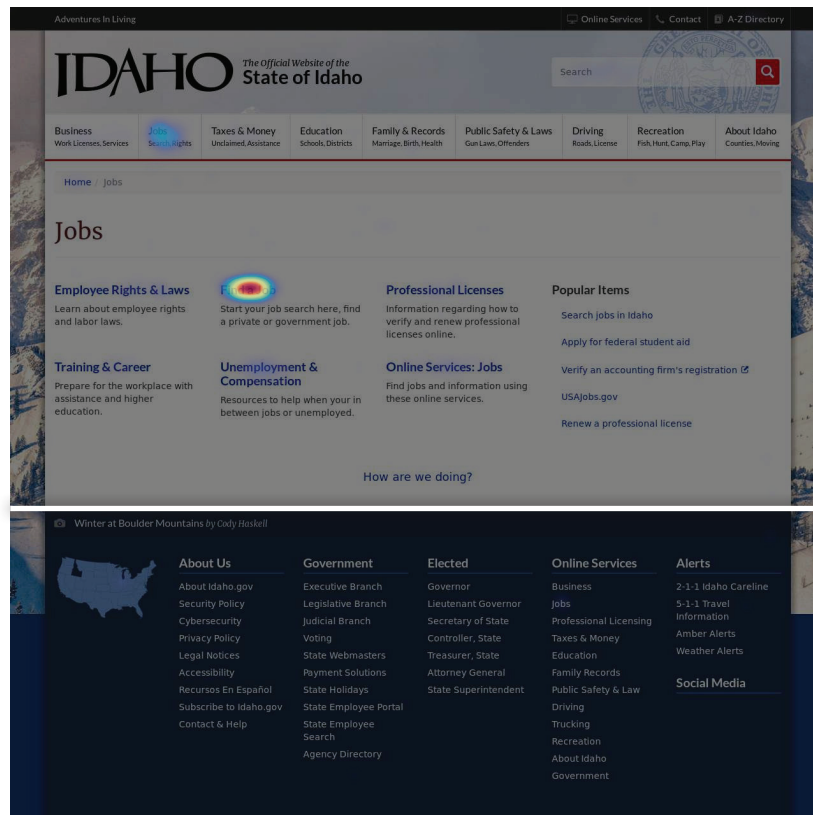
Adventures In Living

Online Services | Contact | A-Z Directory

IDAHO The Official Website of the State of Idaho

Search

Business Work Licenses, Services | Jobs Search, Rights | Taxes & Money Unclaimed, Assistance | Education Schools, Districts | Family & Records Marriage, Birth, Health | Public Safety & Laws Gun Laws, Offenders | Driving Roads, License | Recreation Fish, Hunt, Camp, Play | About Idaho Counties, Moving

Home / Jobs

Jobs

Employee Rights & Laws
Learn about employee rights and labor laws.

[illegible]
Start your job search here, find a private or government job.

Professional Licenses
Information regarding how to verify and renew professional licenses online.

Popular Items
Search jobs in Idaho
Apply for federal student aid
Verify an accounting firm's registration
USAJobs.gov
Renew a professional license

Training & Career
Prepare for the workplace with assistance and higher education.

Unemployment & Compensation
Resources to help when your in between jobs or unemployed.

Online Services: Jobs
Find jobs and information using these online services.

How are we doing?

Winter at Boulder Mountains by Cody Haskell

About Us
About Idaho.gov
Security Policy
Cybersecurity
Privacy Policy
Legal Notices
Accessibility
Recursos En Español
Subscribe to Idaho.gov
Contact & Help

Government
Executive Branch
Legislative Branch
Judicial Branch
Voting
State Webmasters
Payment Solutions
State Holidays
State Employee Portal
State Employee Search
Agency Directory

Elected
Governor
Lieutenant Governor
Secretary of State
Controller, State
Treasurer, State
Attorney General
State Superintendent

Online Services
Business
Jobs
Professional Licensing
Taxes & Money
Education
Family Records
Public Safety & Law
Driving
Trucking
Recreation
About Idaho
Government

Alerts
2-1-1 Idaho Careline
5-1-1 Travel Information
Amber Alerts
Weather Alerts

Social Media